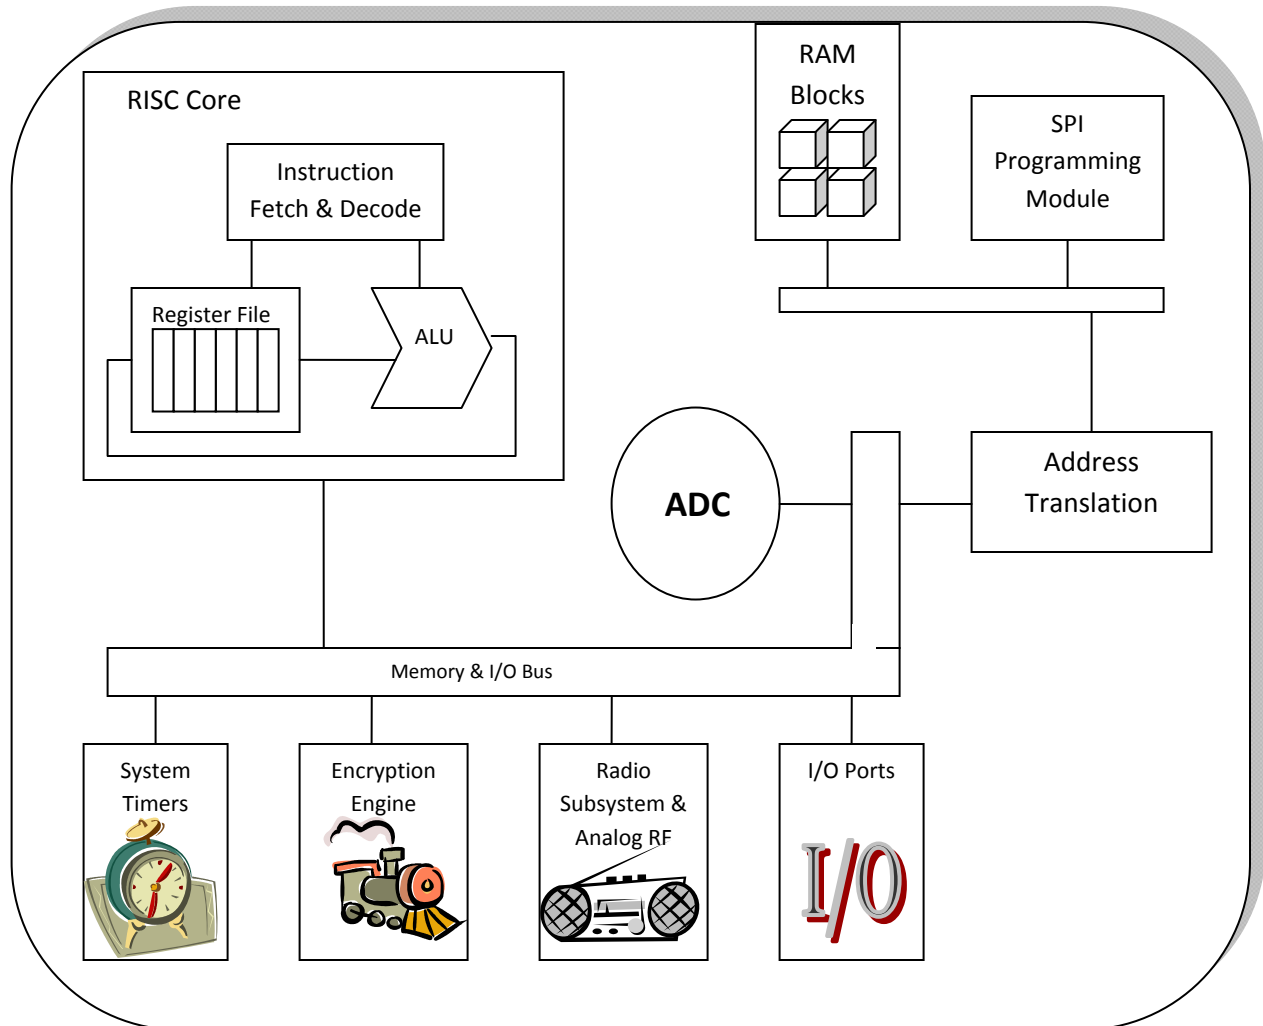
RISC Core

Instruction Fetch & Decode

Register File

ALU

RAM Blocks

SPI Programming Module

ADC

Address Translation

Memory & I/O Bus

System Timers

Encryption Engine

Radio Subsystem & Analog RF

I/O Ports

I/O